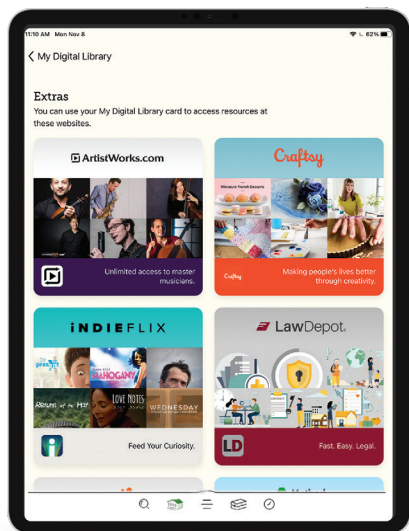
11:10 AM Mon Nov 8

62%

< My Digital Library

Extras
You can use your My Digital Library card to access resources at these websites.

ArtistWorks.com

Unlimited access to master musicians.

Craftsy

Miniature French Desserts

Craftsy

Making people's lives better through creativity.

iNDiEFLiX

MAHOGANY

LOVE NOTES

WEDNESDAY

Feed Your Curiosity.

LawDepot

LD

Fast. Easy. Legal.